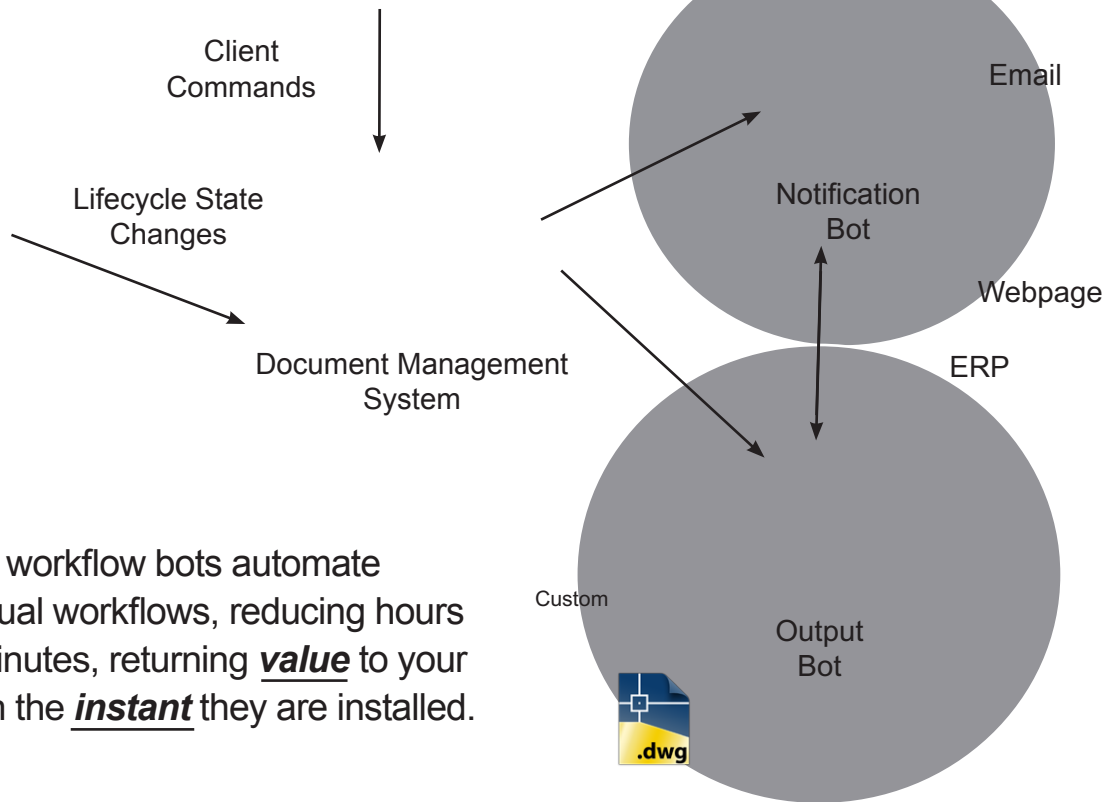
Client Commands

Lifecycle State Changes

Document Management System

Email

Notification Bot

Webpage

ERP

Custom

Output Bot

.dwg

workflow bots automate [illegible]ual workflows, reducing hours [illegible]inutes, returning ***value*** to your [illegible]n the ***instant*** they are installed.